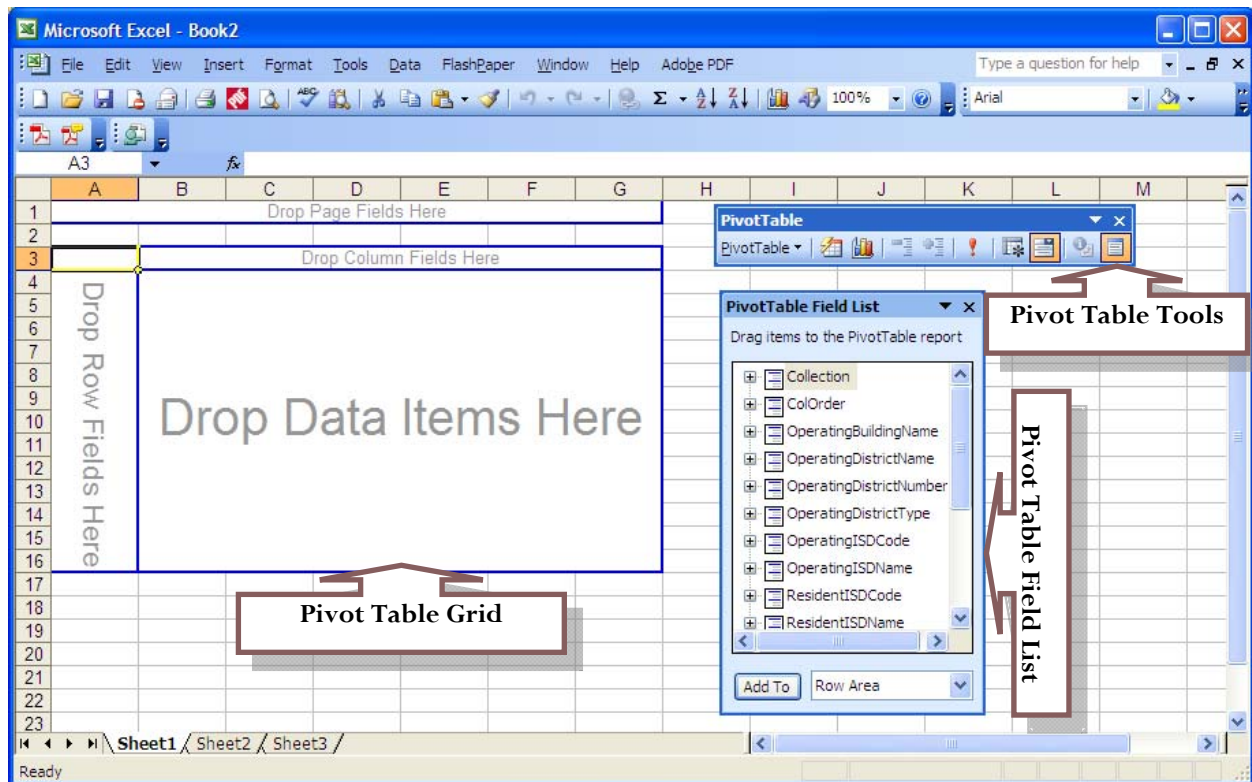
Microsoft Excel - Book2

File Edit View Insert Format Tools Data FlashPaper Window Help Adobe PDF

Type a question for help

100% Arial

A3 fx

A B C D E F G H I J K L M

1 2 3 4 5 6 7 8 9 10 11 12 13 14 15 16 17 18 19 20 21 22 23

Drop Page Fields Here

Drop Column Fields Here

Drop Row Fields Here

Drop Data Items Here

PivotTable

PivotTable ▾

PivotTable Field List

Drag items to the PivotTable report

Collection
ColOrder
OperatingBuildingName
OperatingDistrictName
OperatingDistrictNumber
OperatingDistrictType
OperatingISDCode
OperatingISDName
ResidentISDCode
ResidentISDName

Add To Row Area

Pivot Table Tools

Pivot Table Field List

Pivot Table Grid

Sheet1 Sheet2 Sheet3

Ready